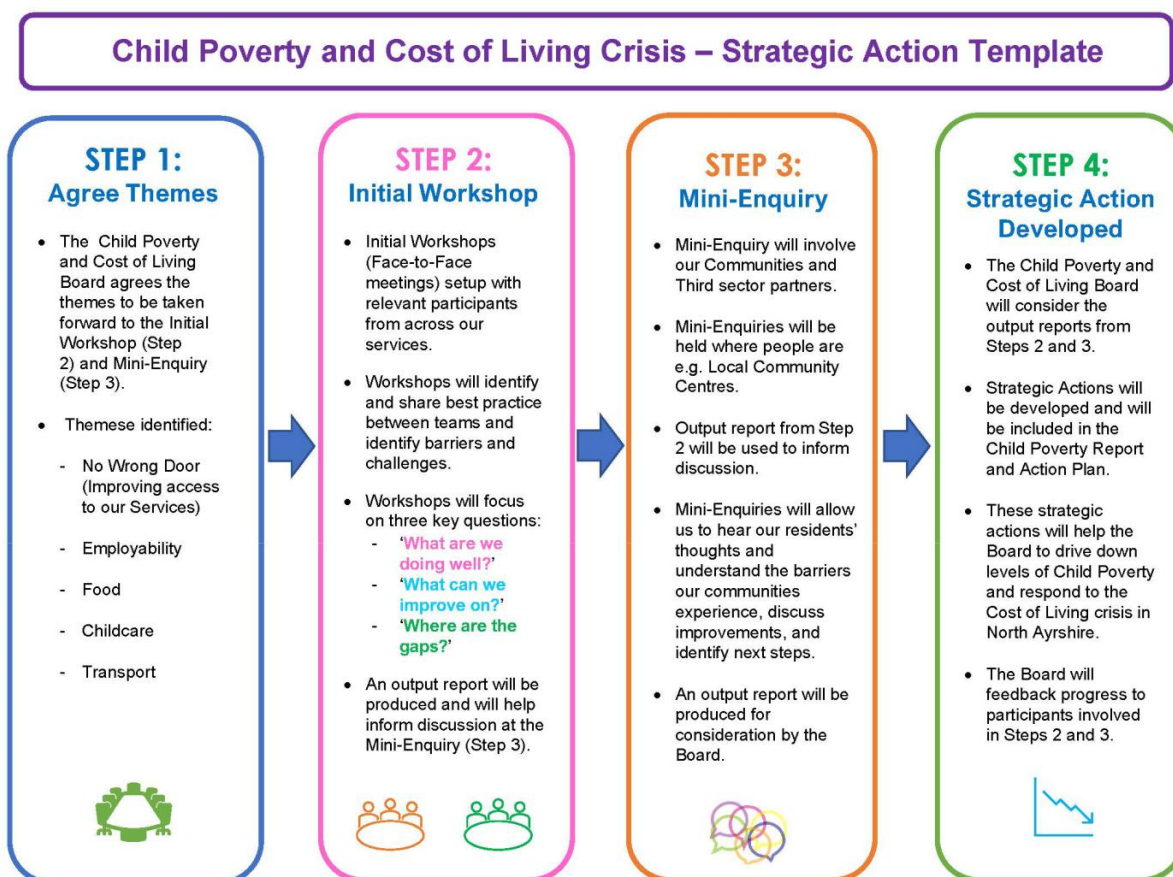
Child Poverty and Cost of Living Crisis – Strategic Action Template

STEP 1:
Agree Themes

- The Child Poverty and Cost of Living Board agrees the themes to be taken forward to the Initial Workshop (Step 2) and Mini-Enquiry (Step 3).
- Themese identified:
  - No Wrong Door (Improving access to our Services)
  - Employability
  - Food
  - Childcare
  - Transport

STEP 2:
Initial Workshop

- Initial Workshops (Face-to-Face meetings) setup with relevant participants from across our services.
- Workshops will identify and share best practice between teams and identify barriers and challenges.
- Workshops will focus on three key questions:
  - 'What are we doing well?'
  - 'What can we improve on?'
  - 'Where are the gaps?'
- An output report will be produced and will help inform discussion at the Mini-Enquiry (Step 3).

STEP 3:
Mini-Enquiry

- Mini-Enquiry will involve our Communities and Third sector partners.
- Mini-Enquiries will be held where people are e.g. Local Community Centres.
- Output report from Step 2 will be used to inform discussion.
- Mini-Enquiries will allow us to hear our residents' thoughts and understand the barriers our communities experience, discuss improvements, and identify next steps.
- An output report will be produced for consideration by the Board.

STEP 4:
Strategic Action Developed

- The Child Poverty and Cost of Living Board will consider the output reports from Steps 2 and 3.
- Strategic Actions will be developed and will be included in the Child Poverty Report and Action Plan.
- These strategic actions will help the Board to drive down levels of Child Poverty and respond to the Cost of Living crisis in North Ayrshire.
- The Board will feedback progress to participants involved in Steps 2 and 3.